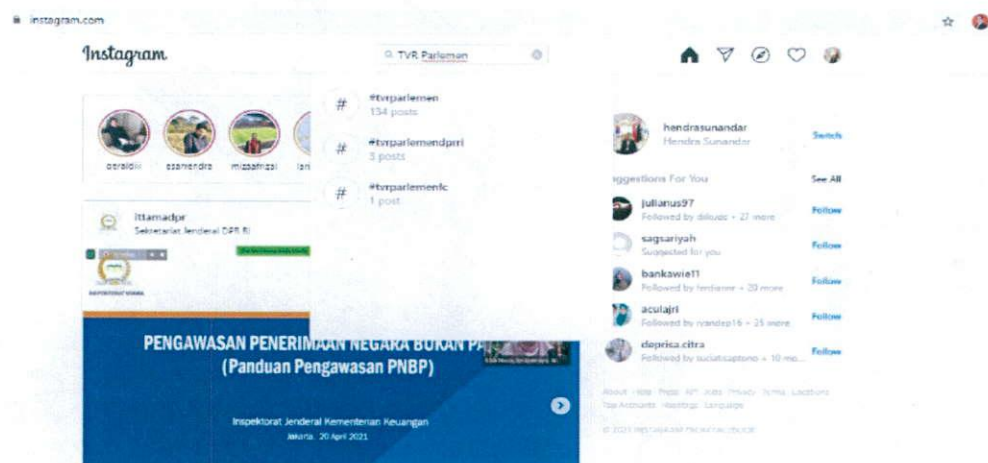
instagram.com

Instagram

TVR Parlemen

#tvrparlemen
134 posts

#tvrparlemendpri
5 posts

#tvrparlemenfc
1 post

geraldo  ezanendro  mizaafrizal  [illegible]

ittamadpr
Sekretariat Jenderal DPR RI

PENGAWASAN PENERIMAAN NEGARA BUKAN P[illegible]
(Panduan Pengawasan PNBP)

Inspektorat Jenderal Kementerian Keuangan
Jakarta, 20 April 2021

hendrasunandar
Hendra Sunandar
Switch

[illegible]ggestions For You
See All

julianus97
Followed by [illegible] + 27 more
Follow

sagsariyah
Suggested for you
Follow

bankawie11
Followed by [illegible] + 20 more
Follow

aculajri
Followed by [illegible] + 25 more
Follow

doprisa.citra
Followed by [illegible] + 10 mo...
Follow

About · Help · Press · API · Jobs · Privacy · Terms · Locations · Top Accounts · Hashtags · Language

© 2021 INSTAGRAM FROM FACEBOOK